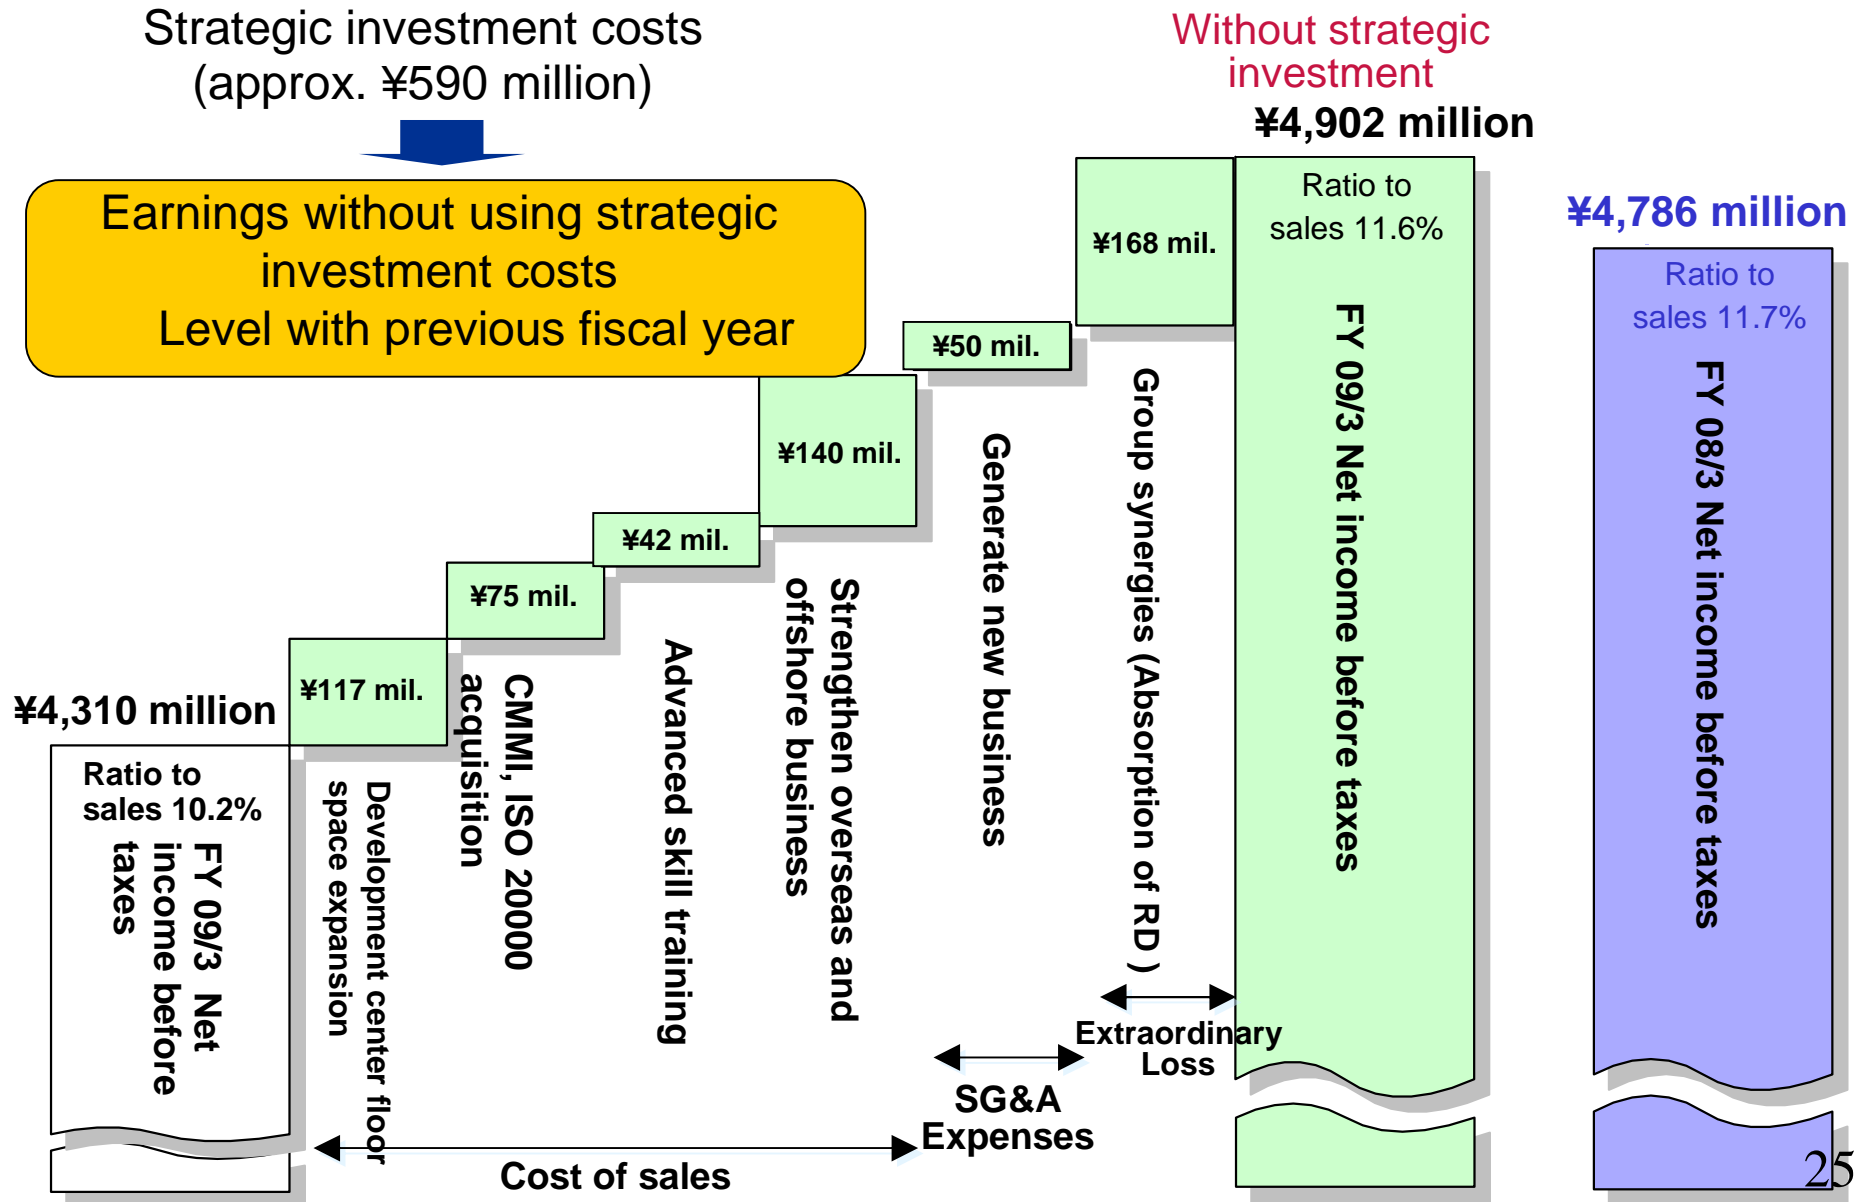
Strategic investment costs
(approx. ¥590 million)

Earnings without using strategic investment costs
Level with previous fiscal year

Without strategic investment

¥4,902 million

¥4,786 million

¥4,310 million

Ratio to sales 10.2%

FY 09/3 Net income before taxes

¥117 mil.

¥75 mil.

¥42 mil.

¥140 mil.

¥50 mil.

¥168 mil.

Ratio to sales 11.6%

FY 09/3 Net income before taxes

Ratio to sales 11.7%

FY 08/3 Net income before taxes

Development center floor space expansion

CMMI, ISO 20000 acquisition

Advanced skill training

Strengthen overseas and offshore business

Generate new business

Group synergies (Absorption of RD )

Cost of sales

SG&A Expenses

Extraordinary Loss

25